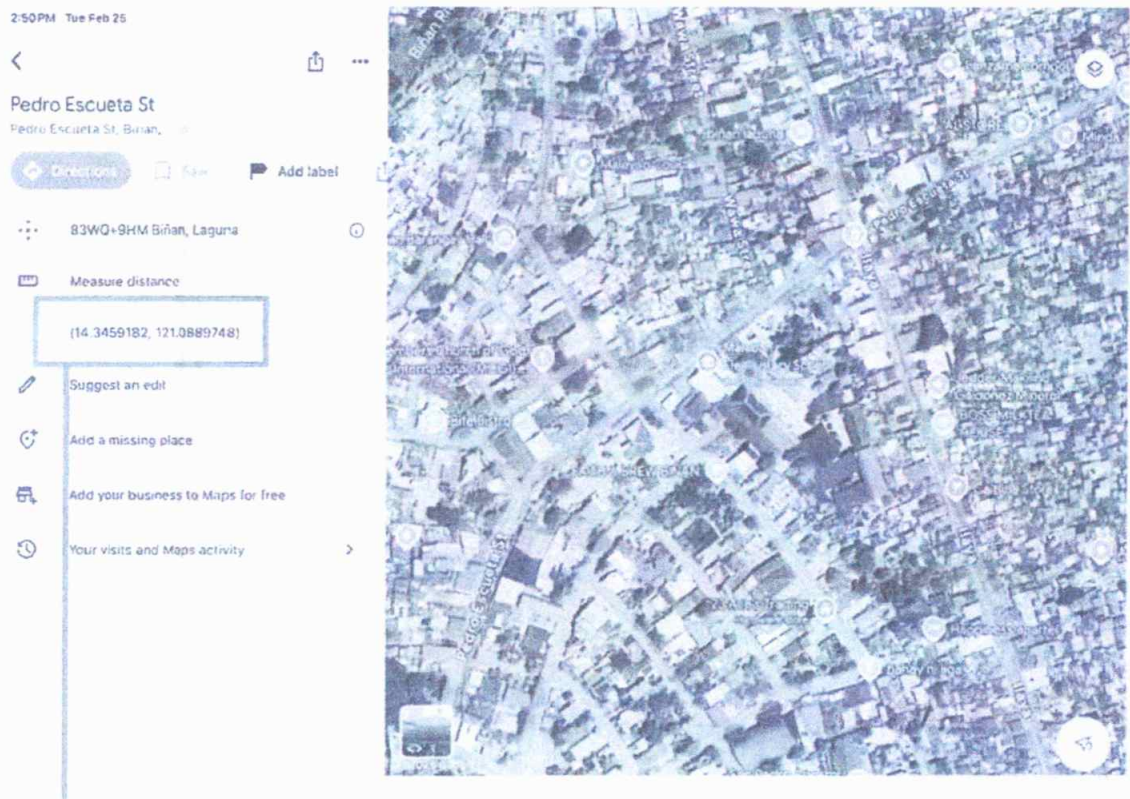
2:50 PM Tue Feb 25

Pedro Escueta St

Pedro Escueta St, Biñan,

Directions

Save

Add label

83WQ+9HM Biñan, Laguna

Measure distance

(14.3459182, 121.0889748)

Suggest an edit

Add a missing place

Add your business to Maps for free

Your visits and Maps activity

Pedro Escueta St

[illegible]